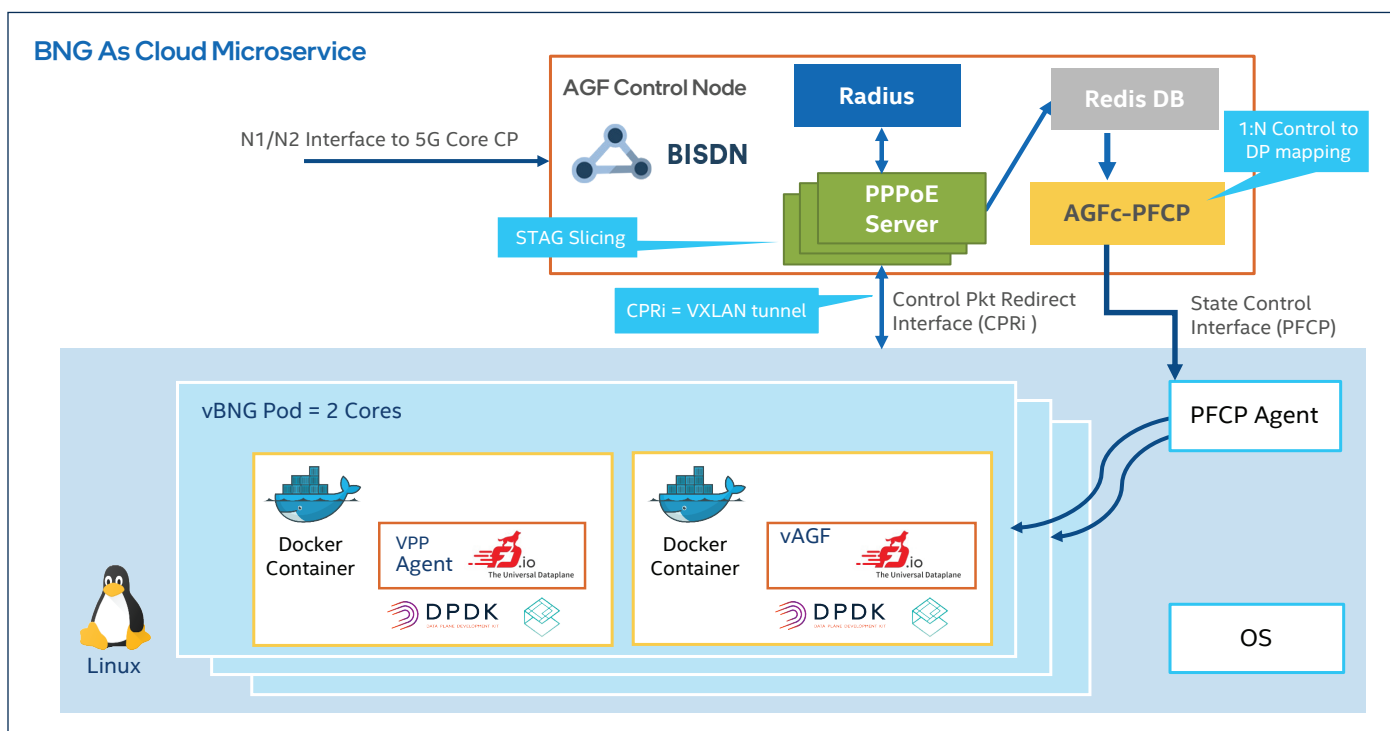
BNG As Cloud Microservice

AGF Control Node

Radius

Redis DB

1:N Control to DP mapping

N1/N2 Interface to 5G Core CP

BISDN

PPPoE Server

AGFc-PFCP

STAG Slicing

CPRi = VXLAN tunnel

Control Pkt Redirect Interface (CPRi )

State Control Interface (PFCP)

PFCP Agent

vBNG Pod = 2 Cores

Docker Container

VPP Agent

fd.io The Universal Dataplane

DPDK DATA PLANE DEVELOPMENT KIT

Docker Container

vAGF

fd.io The Universal Dataplane

DPDK DATA PLANE DEVELOPMENT KIT

Linux

OS